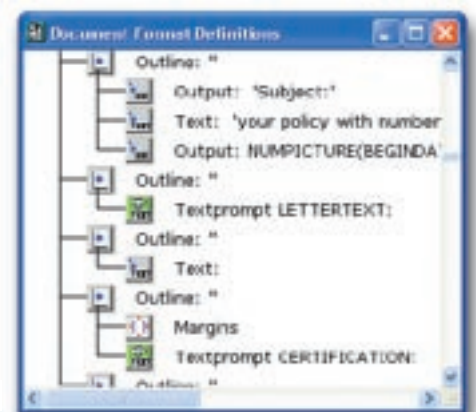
Document Format Definitions

Outline: ''
Output: 'Subject:'
Text: 'your policy with number
Output: NUMPICTURE(BEGINDA'
Outline: ''
Textprompt LETTERTEXT:
Outline: ''
Text:
Outline: ''
Margins
Textprompt CERTIFICATION:
Outline: ''